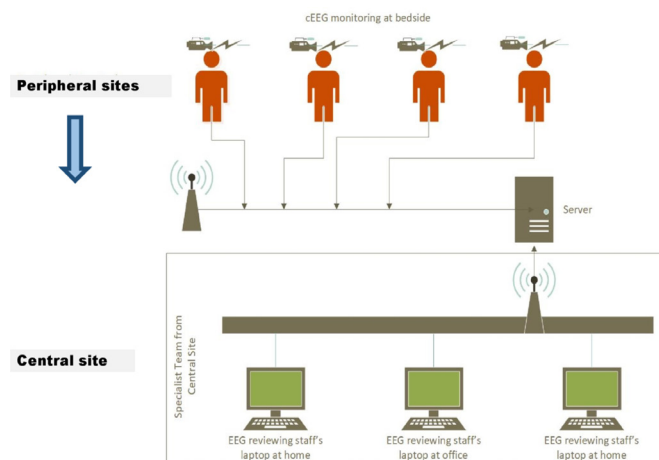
cEEG monitoring at bedside

Peripheral sites

Server

Specialist Team from Central Site

Central site

EEG reviewing staff's laptop at home

EEG reviewing staff's laptop at office

EEG reviewing staff's laptop at home